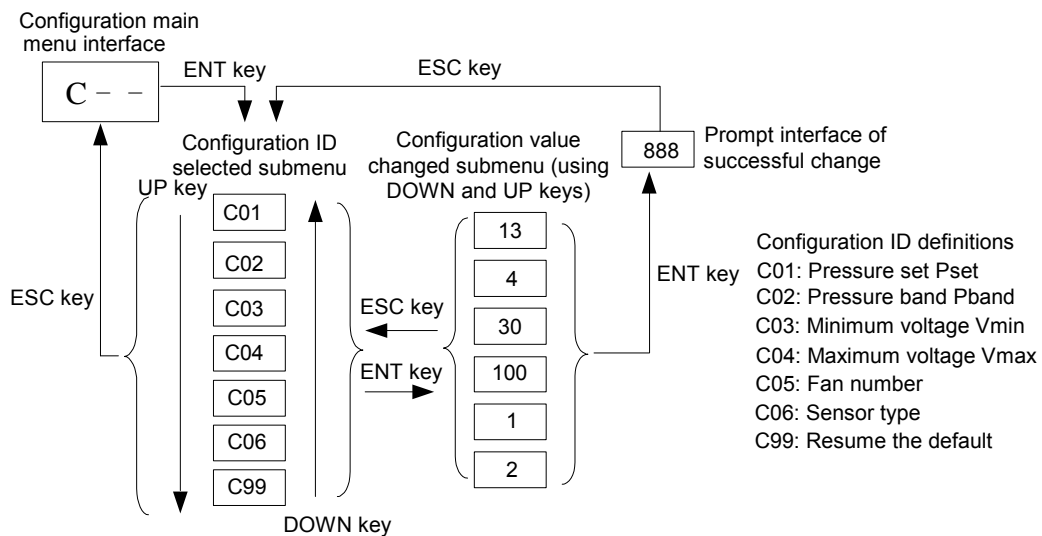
Configuration main menu interface

C – –

ENT key

ESC key

Configuration ID selected submenu

Configuration value changed submenu (using DOWN and UP keys)

888

Prompt interface of successful change

UP key

C01

C02

C03

C04

C05

C06

C99

DOWN key

ESC key

ESC key

ENT key

13

4

30

100

1

2

ENT key

Configuration ID definitions
C01: Pressure set Pset
C02: Pressure band Pband
C03: Minimum voltage Vmin
C04: Maximum voltage Vmax
C05: Fan number
C06: Sensor type
C99: Resume the default